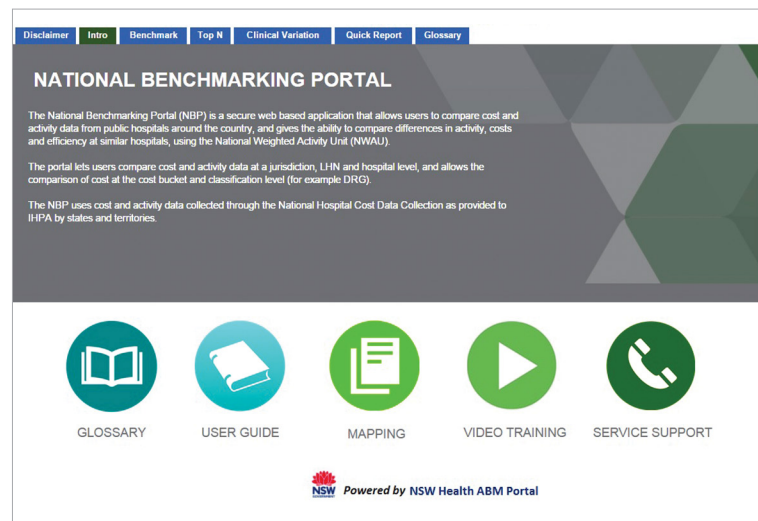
Disclaimer Intro Benchmark Top N Clinical Variation Quick Report Glossary

NATIONAL BENCHMARKING PORTAL

The National Benchmarking Portal (NBP) is a secure web based application that allows users to compare cost and activity data from public hospitals around the country, and gives the ability to compare differences in activity, costs and efficiency at similar hospitals, using the National Weighted Activity Unit (NWAU).

The portal lets users compare cost and activity data at a jurisdiction, LHN and hospital level, and allows the comparison of cost at the cost bucket and classification level (for example DRG).

The NBP uses cost and activity data collected through the National Hospital Cost Data Collection as provided to IHPA by states and territories.

GLOSSARY USER GUIDE MAPPING VIDEO TRAINING SERVICE SUPPORT

NSW GOVERNMENT Powered by NSW Health ABM Portal